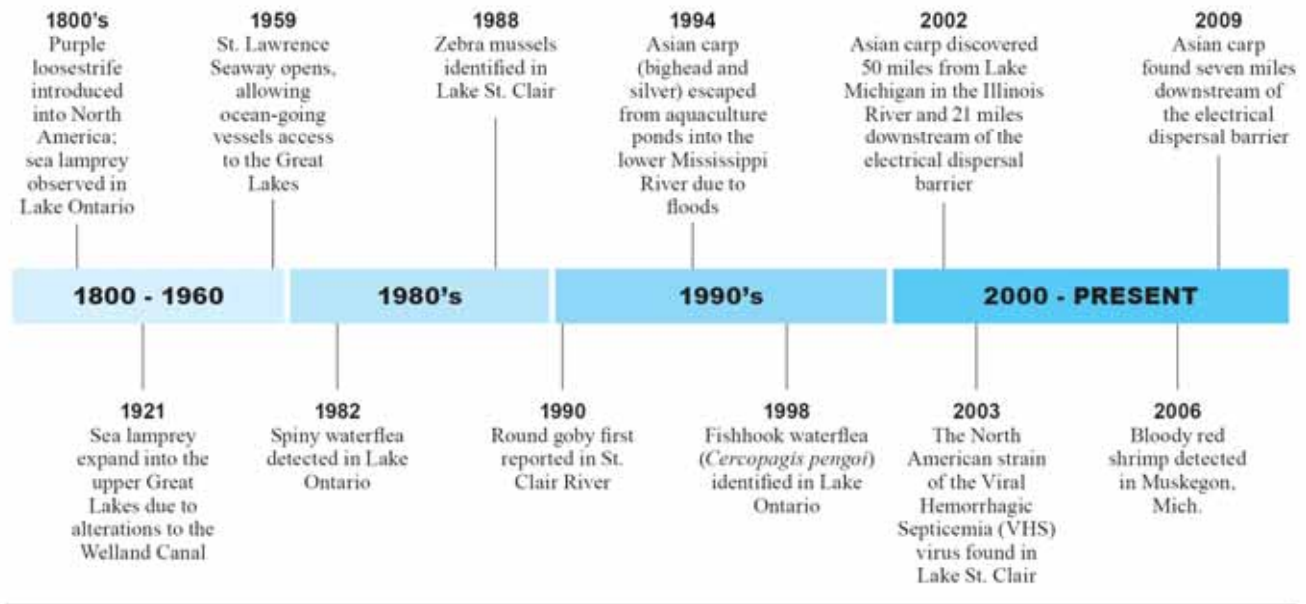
1800's
Purple loosestrife introduced into North America; sea lamprey observed in Lake Ontario

1959
St. Lawrence Seaway opens, allowing ocean-going vessels access to the Great Lakes

1988
Zebra mussels identified in Lake St. Clair

1994
Asian carp (bighead and silver) escaped from aquaculture ponds into the lower Mississippi River due to floods

2002
Asian carp discovered 50 miles from Lake Michigan in the Illinois River and 21 miles downstream of the electrical dispersal barrier

2009
Asian carp found seven miles downstream of the electrical dispersal barrier

1800 - 1960

1980's

1990's

2000 - PRESENT

1921
Sea lamprey expand into the upper Great Lakes due to alterations to the Welland Canal

1982
Spiny waterflea detected in Lake Ontario

1990
Round goby first reported in St. Clair River

1998
Fishhook waterflea (*Cercopagis pengoi*) identified in Lake Ontario

2003
The North American strain of the Viral Hemorrhagic Septicemia (VHS) virus found in Lake St. Clair

2006
Bloody red shrimp detected in Muskegon, Mich.